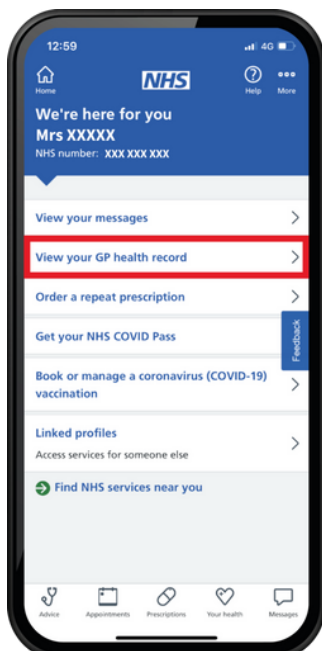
12:59

4G

Home

NHS

Help

More

We're here for you
Mrs XXXXX
NHS number: XXX XXX XXX

View your messages

View your GP health record

Order a repeat prescription

Get your NHS COVID Pass

Feedback

Book or manage a coronavirus (COVID-19) vaccination

Linked profiles
Access services for someone else

Find NHS services near you

Advice

Appointments

Prescriptions

Your health

Messages